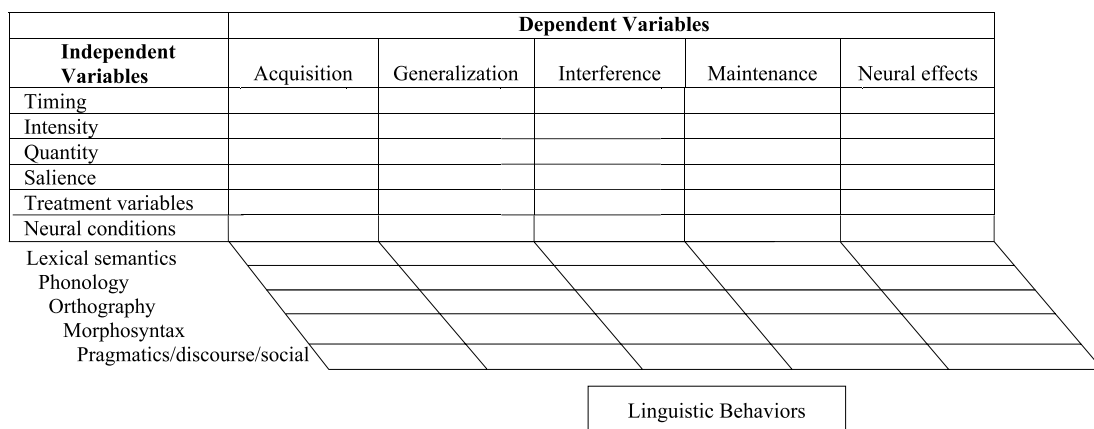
|  | Dependent Variables | | | | |
|---|---|---|---|---|---|
| **Independent Variables** | Acquisition | Generalization | Interference | Maintenance | Neural effects |
| Timing | | | | | |
| Intensity | | | | | |
| Quantity | | | | | |
| Salience | | | | | |
| Treatment variables | | | | | |
| Neural conditions | | | | | |

Lexical semantics
Phonology
Orthography
Morphosyntax
Pragmatics/discourse/social

Linguistic Behaviors